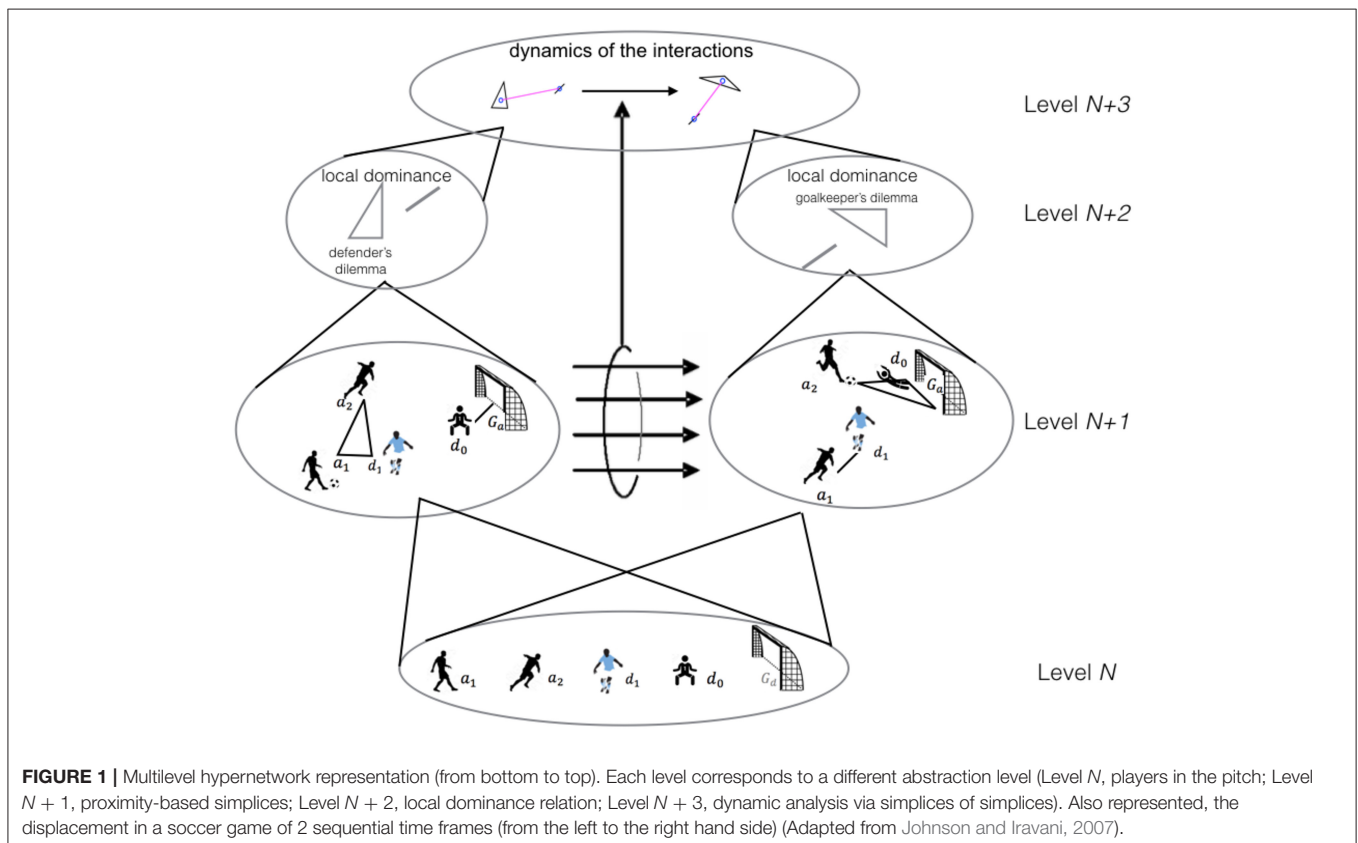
dynamics of the interactions

Level $N$+3

local dominance

defender's dilemma

local dominance

goalkeeper's dilemma

Level $N$+2

$a_2$ $a_1$ $d_1$ $d_0$ $G_a$

$a_2$ $d_0$ $G_a$ $d_1$ $a_1$

Level $N$+1

$a_1$ $a_2$ $d_1$ $d_0$ $G_d$

Level $N$

**FIGURE 1 |** Multilevel hypernetwork representation (from bottom to top). Each level corresponds to a different abstraction level (Level $N$, players in the pitch; Level $N + 1$, proximity-based simplices; Level $N + 2$, local dominance relation; Level $N + 3$, dynamic analysis via simplices of simplices). Also represented, the displacement in a soccer game of 2 sequential time frames (from the left to the right hand side) (Adapted from Johnson and Iravani, 2007).